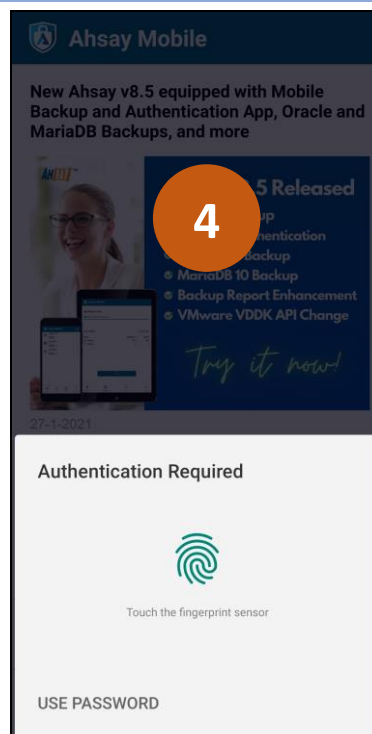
Ahsay Mobile

New Ahsay v8.5 equipped with Mobile Backup and Authentication App, Oracle and MariaDB Backups, and more

AHSAY

4

.5 Released
up
hentication
Backup
MariaDB 10 Backup
Backup Report Enhancement
VMware VDDK API Change

Try it now!

27-1-2021

Authentication Required

Touch the fingerprint sensor

USE PASSWORD